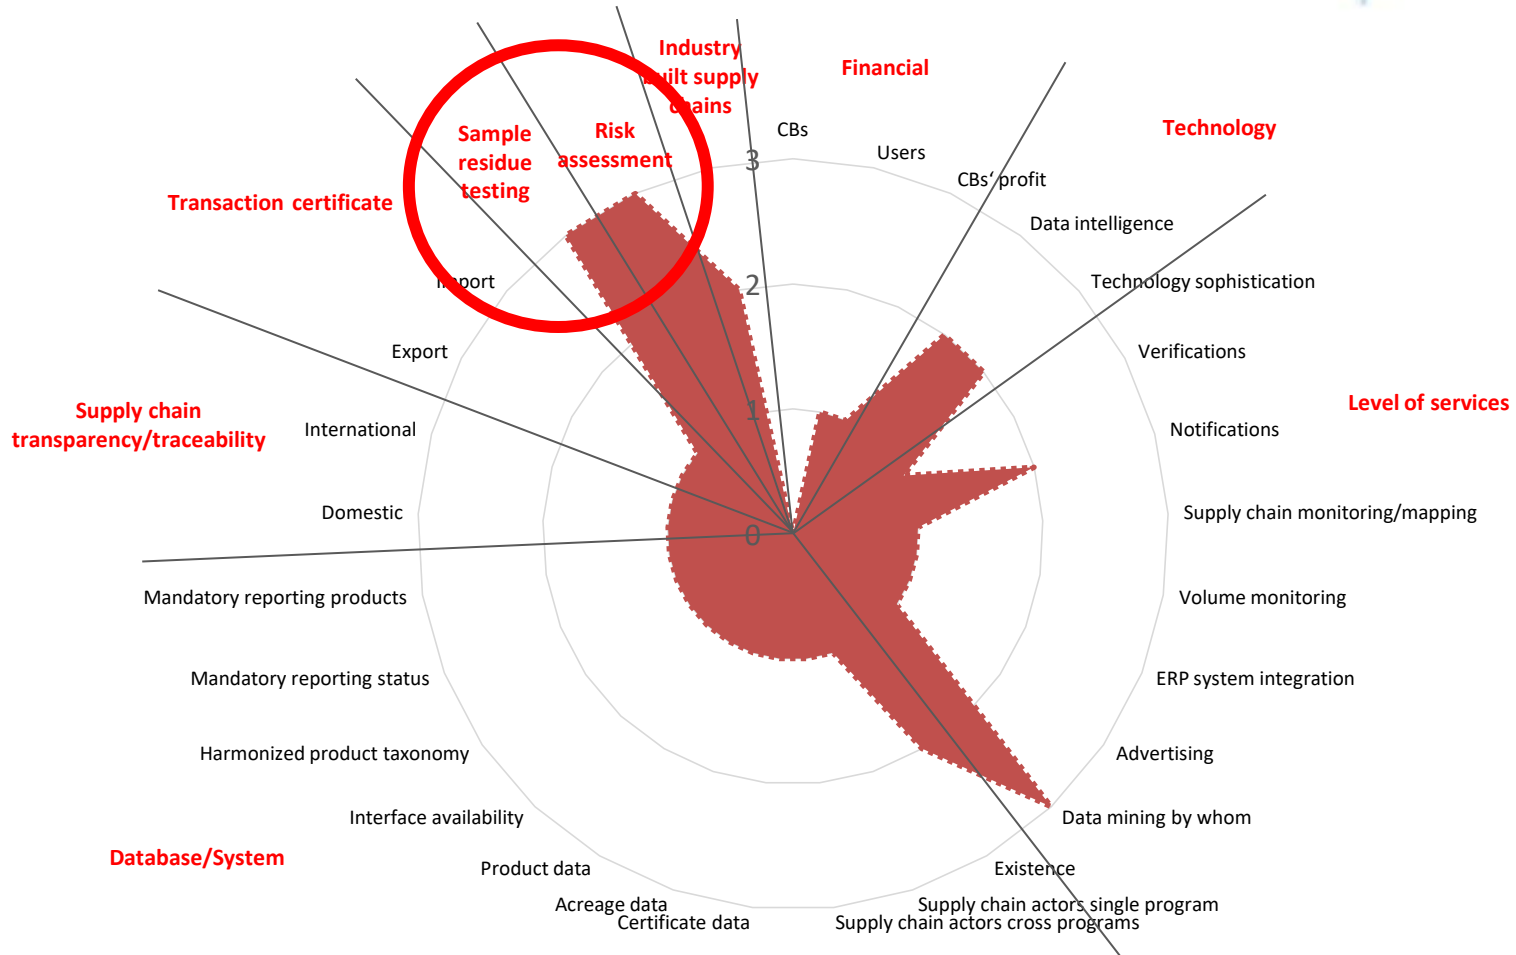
Industry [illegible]ilt supply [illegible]ains

Financial

CBs

Users

CBs' profit

Technology

Data intelligence

Technology sophistication

Verifications

Level of services

Notifications

Supply chain monitoring/mapping

Volume monitoring

ERP system integration

Advertising

Data mining by whom

Existence

Supply chain actors single program

Supply chain actors cross programs

Certificate data

Acreage data

Product data

Interface availability

Database/System

Harmonized product taxonomy

Mandatory reporting status

Mandatory reporting products

Domestic

International

Supply chain transparency/traceability

Export

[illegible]port

Transaction certificate

Sample residue testing

Risk assessment

3

2

1

0